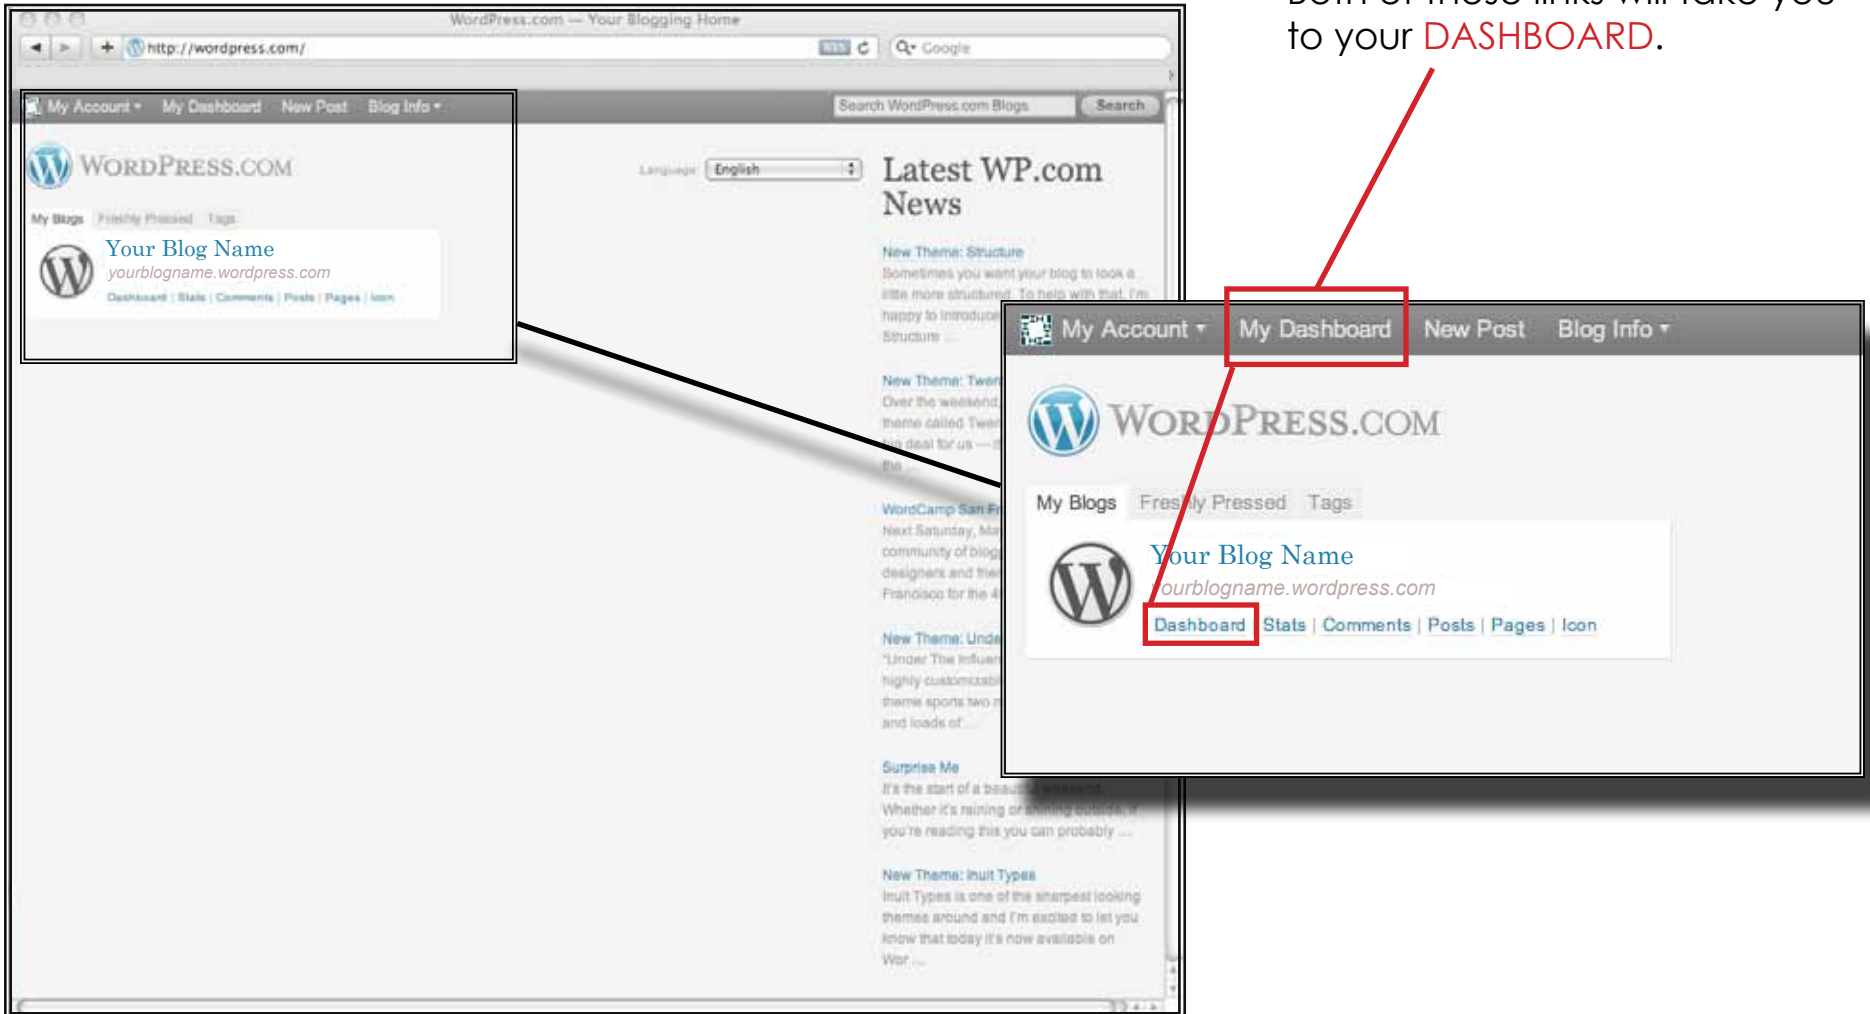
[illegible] to your DASHBOARD.

WordPress.com — Your Blogging Home

http://wordpress.com/

Google

My Account ▾ My Dashboard New Post Blog Info ▾

Search WordPress.com Blogs

Search

WORDPRESS.COM

Language: English

Latest WP.com News

My Blogs Freshly Pressed Tags

Your Blog Name

yourblogname.wordpress.com

Dashboard | Stats | Comments | Posts | Pages | Icon

New Theme: Structure

Sometimes you want your blog to look a little more structured. To help with that, I'm happy to introduce Structure ...

New Theme: Twe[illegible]

Over the weekend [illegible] theme called Twe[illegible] big deal for us — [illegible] the ...

WordCamp San Fr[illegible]

Next Saturday, Ma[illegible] community of blog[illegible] designers and the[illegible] Francisco for the 4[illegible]

New Theme: Unde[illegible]

"Under The Influen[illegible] highly customizab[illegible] theme sports two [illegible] and loads of ...

Surprise Me

It's the start of a beautiful weekend. Whether it's raining or shining outside, if you're reading this you can probably ...

New Theme: Inuit Types

Inuit Types is one of the sharpest looking themes around and I'm excited to let you know that today it's now available on Wor ...

My Account ▾ My Dashboard New Post Blog Info ▾

WORDPRESS.COM

My Blogs Freshly Pressed Tags

Your Blog Name

yourblogname.wordpress.com

Dashboard | Stats | Comments | Posts | Pages | Icon